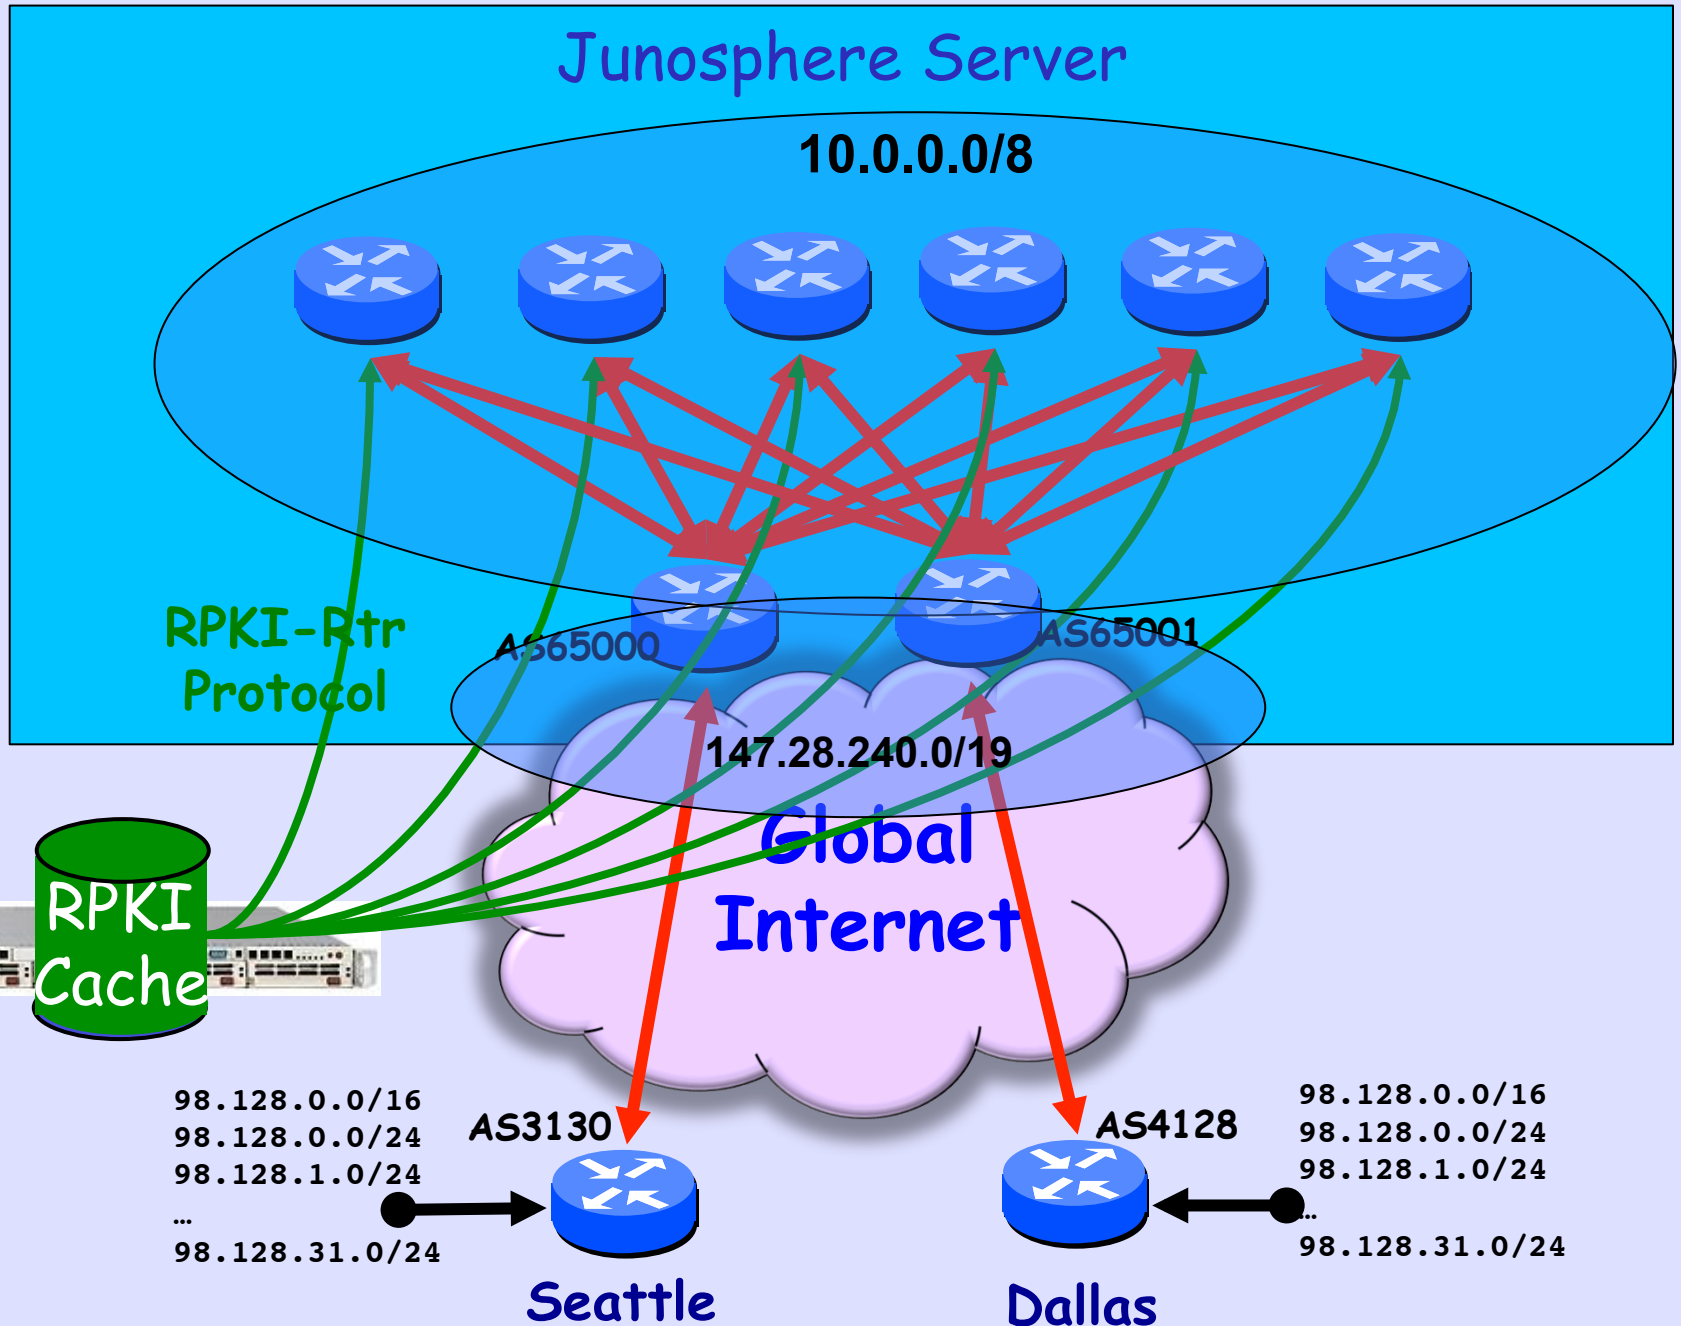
Junosphere Server

10.0.0.0/8

RPKI-Rtr Protocol

AS65000

AS65001

147.28.240.0/19

Global Internet

RPKI Cache

98.128.0.0/16
98.128.0.0/24
98.128.1.0/24
…
98.128.31.0/24

AS3130

Seattle

AS4128

98.128.0.0/16
98.128.0.0/24
98.128.1.0/24
…
98.128.31.0/24

Dallas